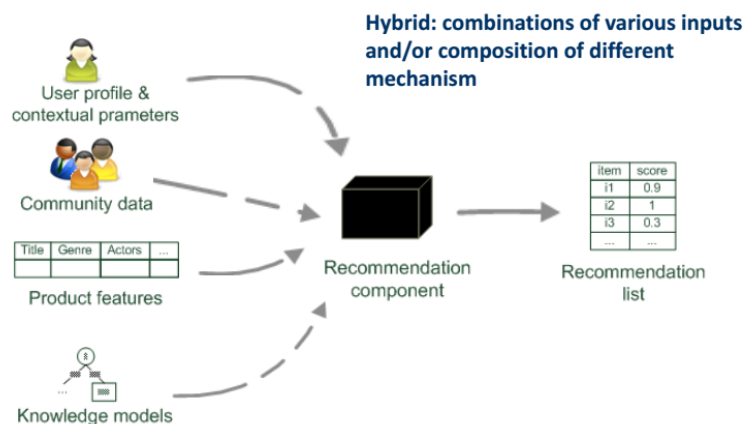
Hybrid: combinations of various inputs and/or composition of different mechanism

User profile & contextual prameters

Community data

| Title | Genre | Actors | ... |
|---|---|---|---|
| | | | |

Product features

...

Knowledge models

Recommendation component

| item | score |
|---|---|
| i1 | 0.9 |
| i2 | 1 |
| i3 | 0.3 |
| ... | ... |

Recommendation list